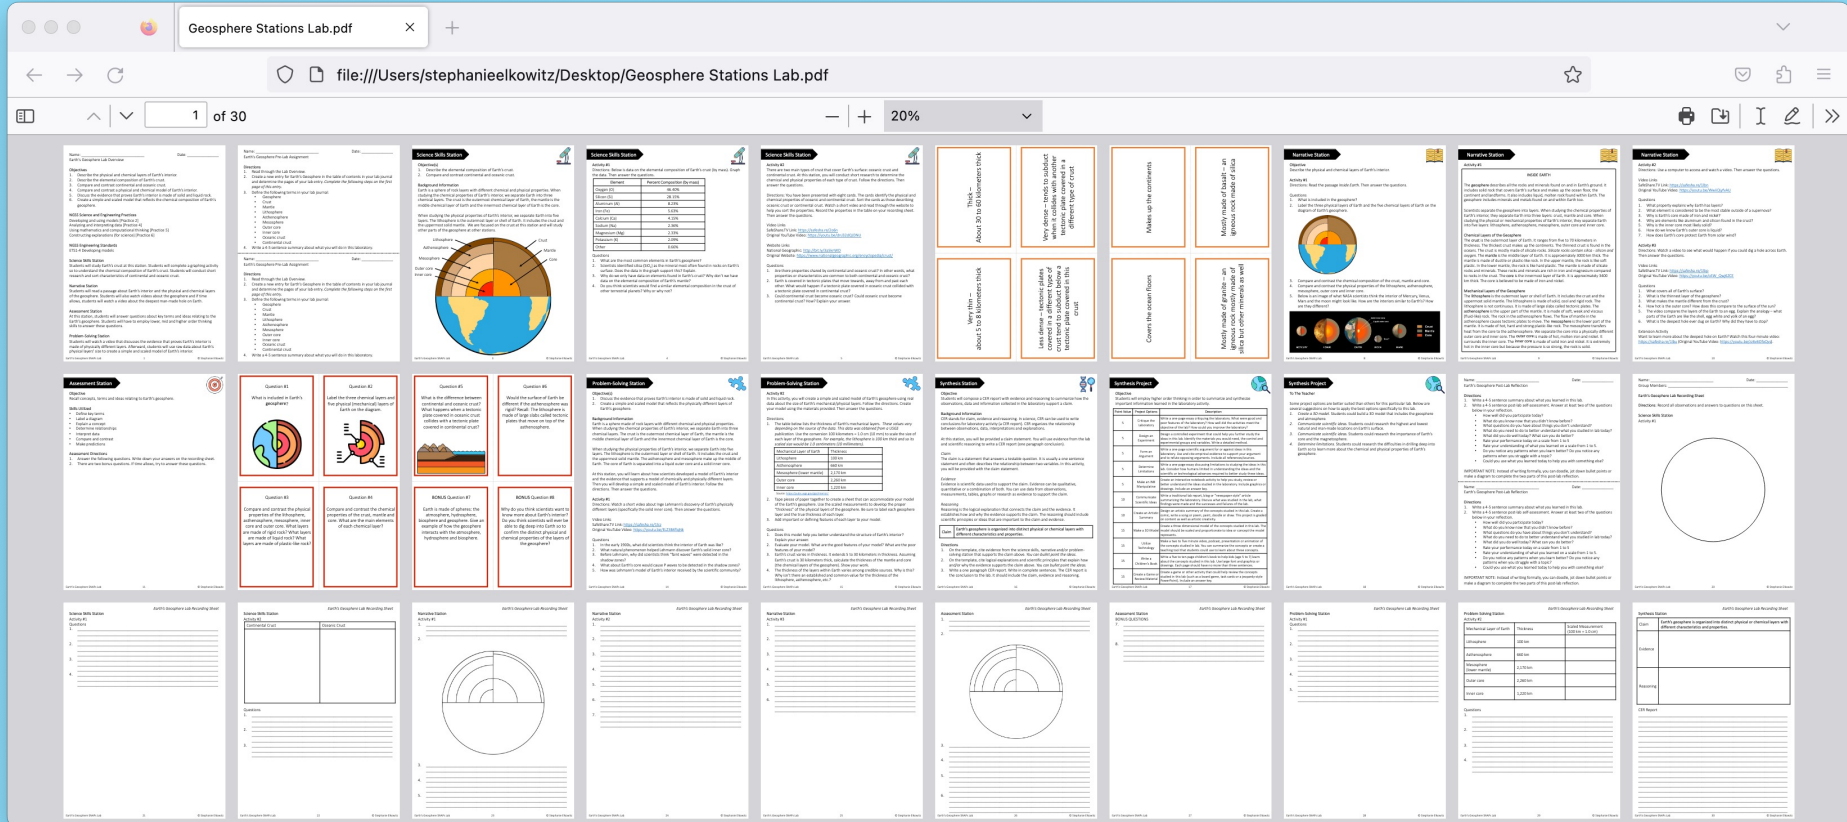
Geosphere Stations Lab.pdf

file:///Users/stephanieelkowitz/Desktop/Geosphere Stations Lab.pdf

1 of 30

20%

Science Skills Station

Science Skills Station

Science Skills Station

Thick – About 30 to 60 kilometers thick

Very dense – tends to subduct when it collides with another tectonic plate covered in a different type of crust

Makes up the continents

Mostly made of basalt – an igneous rock made of silica

Very thin – about 5 to 8 kilometers thick

Less dense – tectonic plates covered in a different type of crust tend to subduct below a tectonic plate covered in this crust

Covers the ocean floors

Mostly made of granite – an igneous rock mostly made of silica but other minerals as well

Narrative Station

Narrative Station

Narrative Station

Assessment Station

Question #1
What is included in Earth's geosphere?

Question #2
Label the three chemical layers and five physical (mechanical) layers of Earth on the diagram.

Question #5
What is the difference between continental and oceanic crust? What happens when a tectonic plate covered in oceanic crust collides with a tectonic plate covered in continental crust?

Question #6
Would the surface of Earth be different if the asthenosphere was rigid? Recall: The lithosphere is made of large slabs called tectonic plates that move on top of the asthenosphere.

Question #3
Compare and contrast the physical properties of the lithosphere, asthenosphere, mesosphere, inner core and outer core. What layers are made of liquid rock? What layers are made of plastic-like rock?

Question #4
Compare and contrast the chemical properties of the crust, mantle and core. What are the main elements of each chemical layer?

BONUS Question #7
Earth is made of spheres: the atmosphere, hydrosphere, biosphere and geosphere. Give an example of how the geosphere interacts with the atmosphere, hydrosphere and biosphere.

BONUS Question #8
Why do you think scientists want to know more about Earth's interior? Do you think scientists will ever be able to dig deep into Earth to confirm the distinct physical and chemical properties of the layers of the geosphere?

Problem-Solving Station

Problem-Solving Station

Synthesis Station

Synthesis Project

Synthesis Project